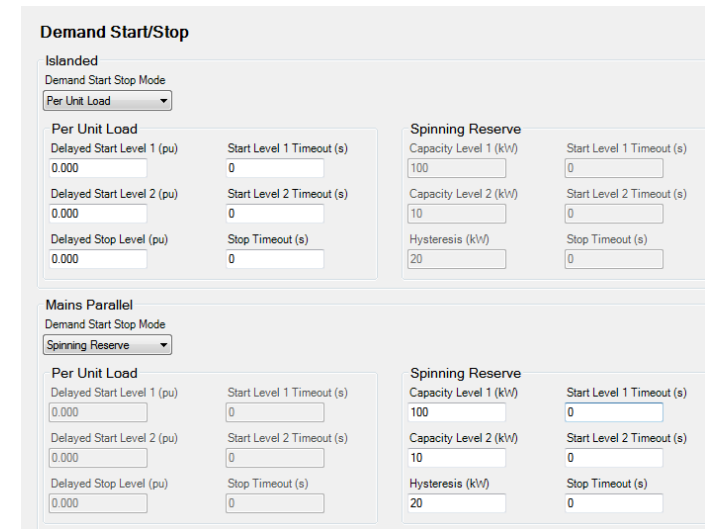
Demand Start/Stop

Islanded

Demand Start Stop Mode

Per Unit Load

Per Unit Load

Delayed Start Level 1 (pu)

0.000

Start Level 1 Timeout (s)

0

Delayed Start Level 2 (pu)

0.000

Start Level 2 Timeout (s)

0

Delayed Stop Level (pu)

0.000

Stop Timeout (s)

0

Spinning Reserve

Capacity Level 1 (kW)

100

Start Level 1 Timeout (s)

0

Capacity Level 2 (kW)

10

Start Level 2 Timeout (s)

0

Hysteresis (kW)

20

Stop Timeout (s)

0

Mains Parallel

Demand Start Stop Mode

Spinning Reserve

Per Unit Load

Delayed Start Level 1 (pu)

0.000

Start Level 1 Timeout (s)

0

Delayed Start Level 2 (pu)

0.000

Start Level 2 Timeout (s)

0

Delayed Stop Level (pu)

0.000

Stop Timeout (s)

0

Spinning Reserve

Capacity Level 1 (kW)

100

Start Level 1 Timeout (s)

0

Capacity Level 2 (kW)

10

Start Level 2 Timeout (s)

0

Hysteresis (kW)

20

Stop Timeout (s)

0